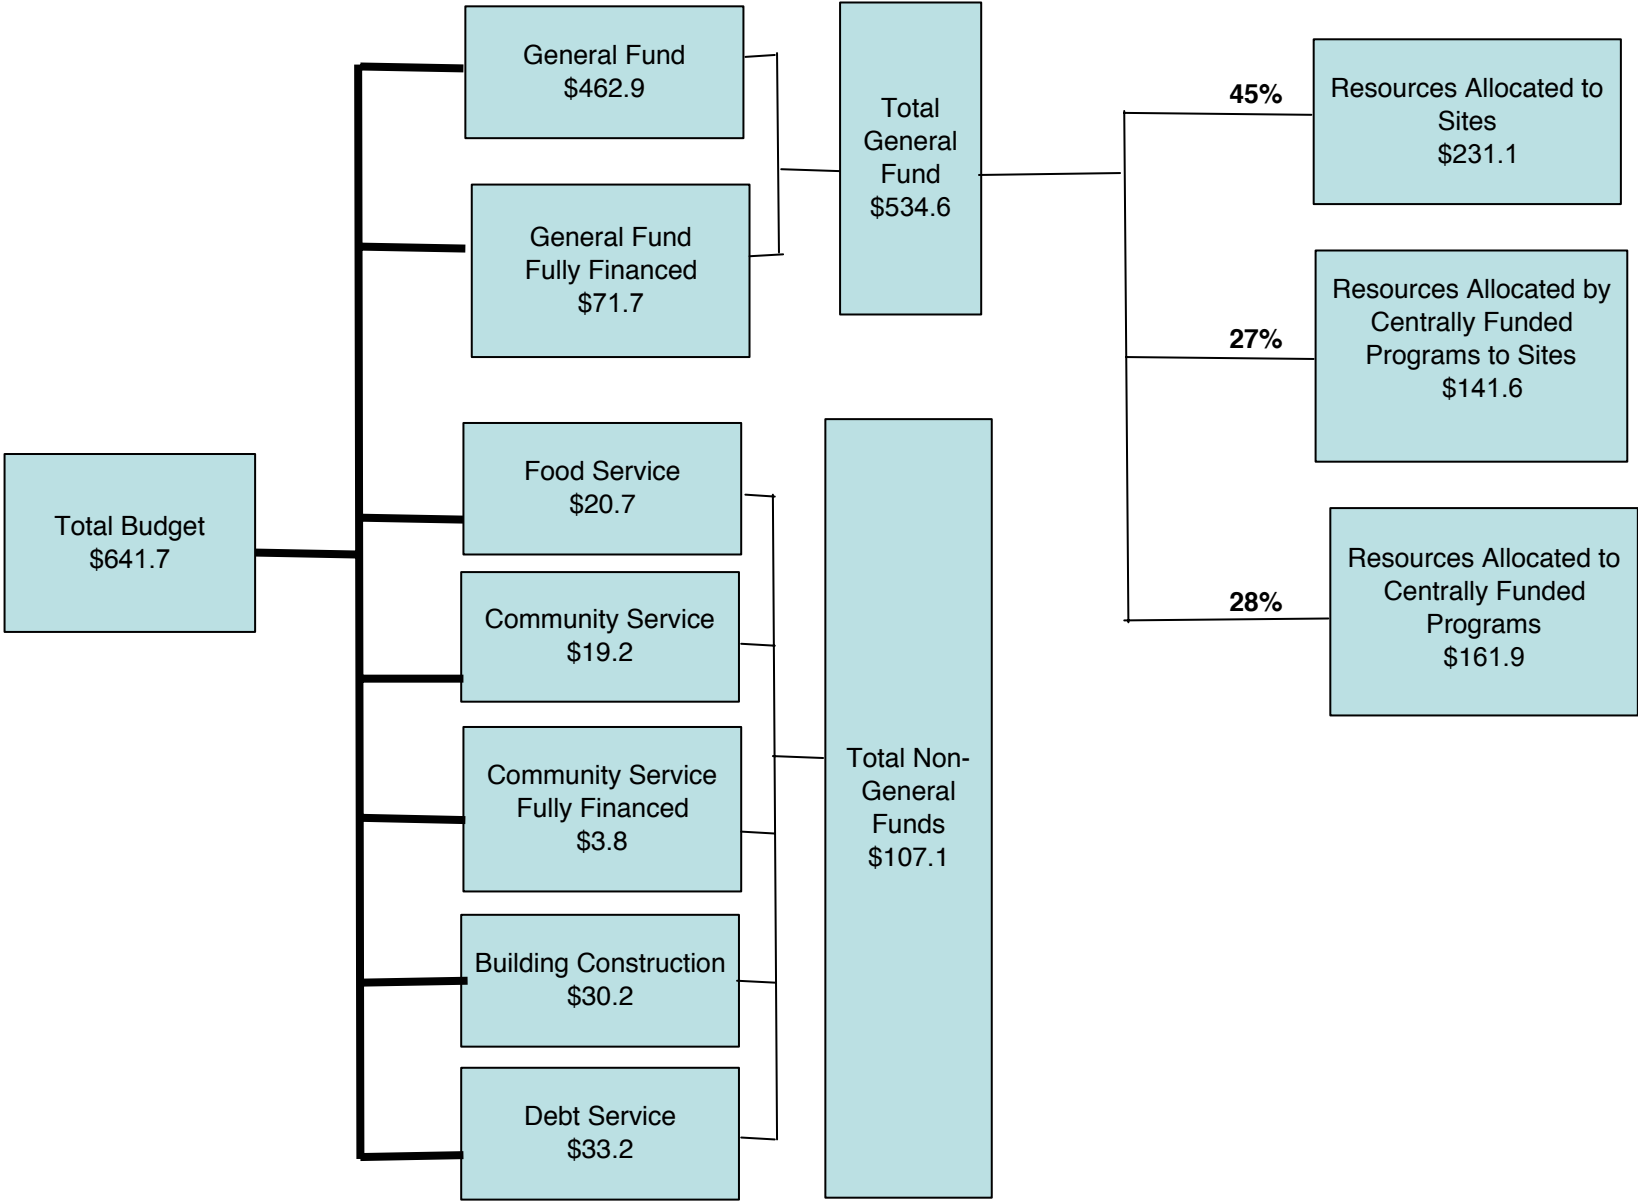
General Fund
$462.9

General Fund
Fully Financed
$71.7

Total
General
Fund
$534.6

45%

Resources Allocated to
Sites
$231.1

27%

Resources Allocated by
Centrally Funded
Programs to Sites
$141.6

28%

Resources Allocated to
Centrally Funded
Programs
$161.9

Total Budget
$641.7

Food Service
$20.7

Community Service
$19.2

Community Service
Fully Financed
$3.8

Building Construction
$30.2

Debt Service
$33.2

Total Non-General
Funds
$107.1